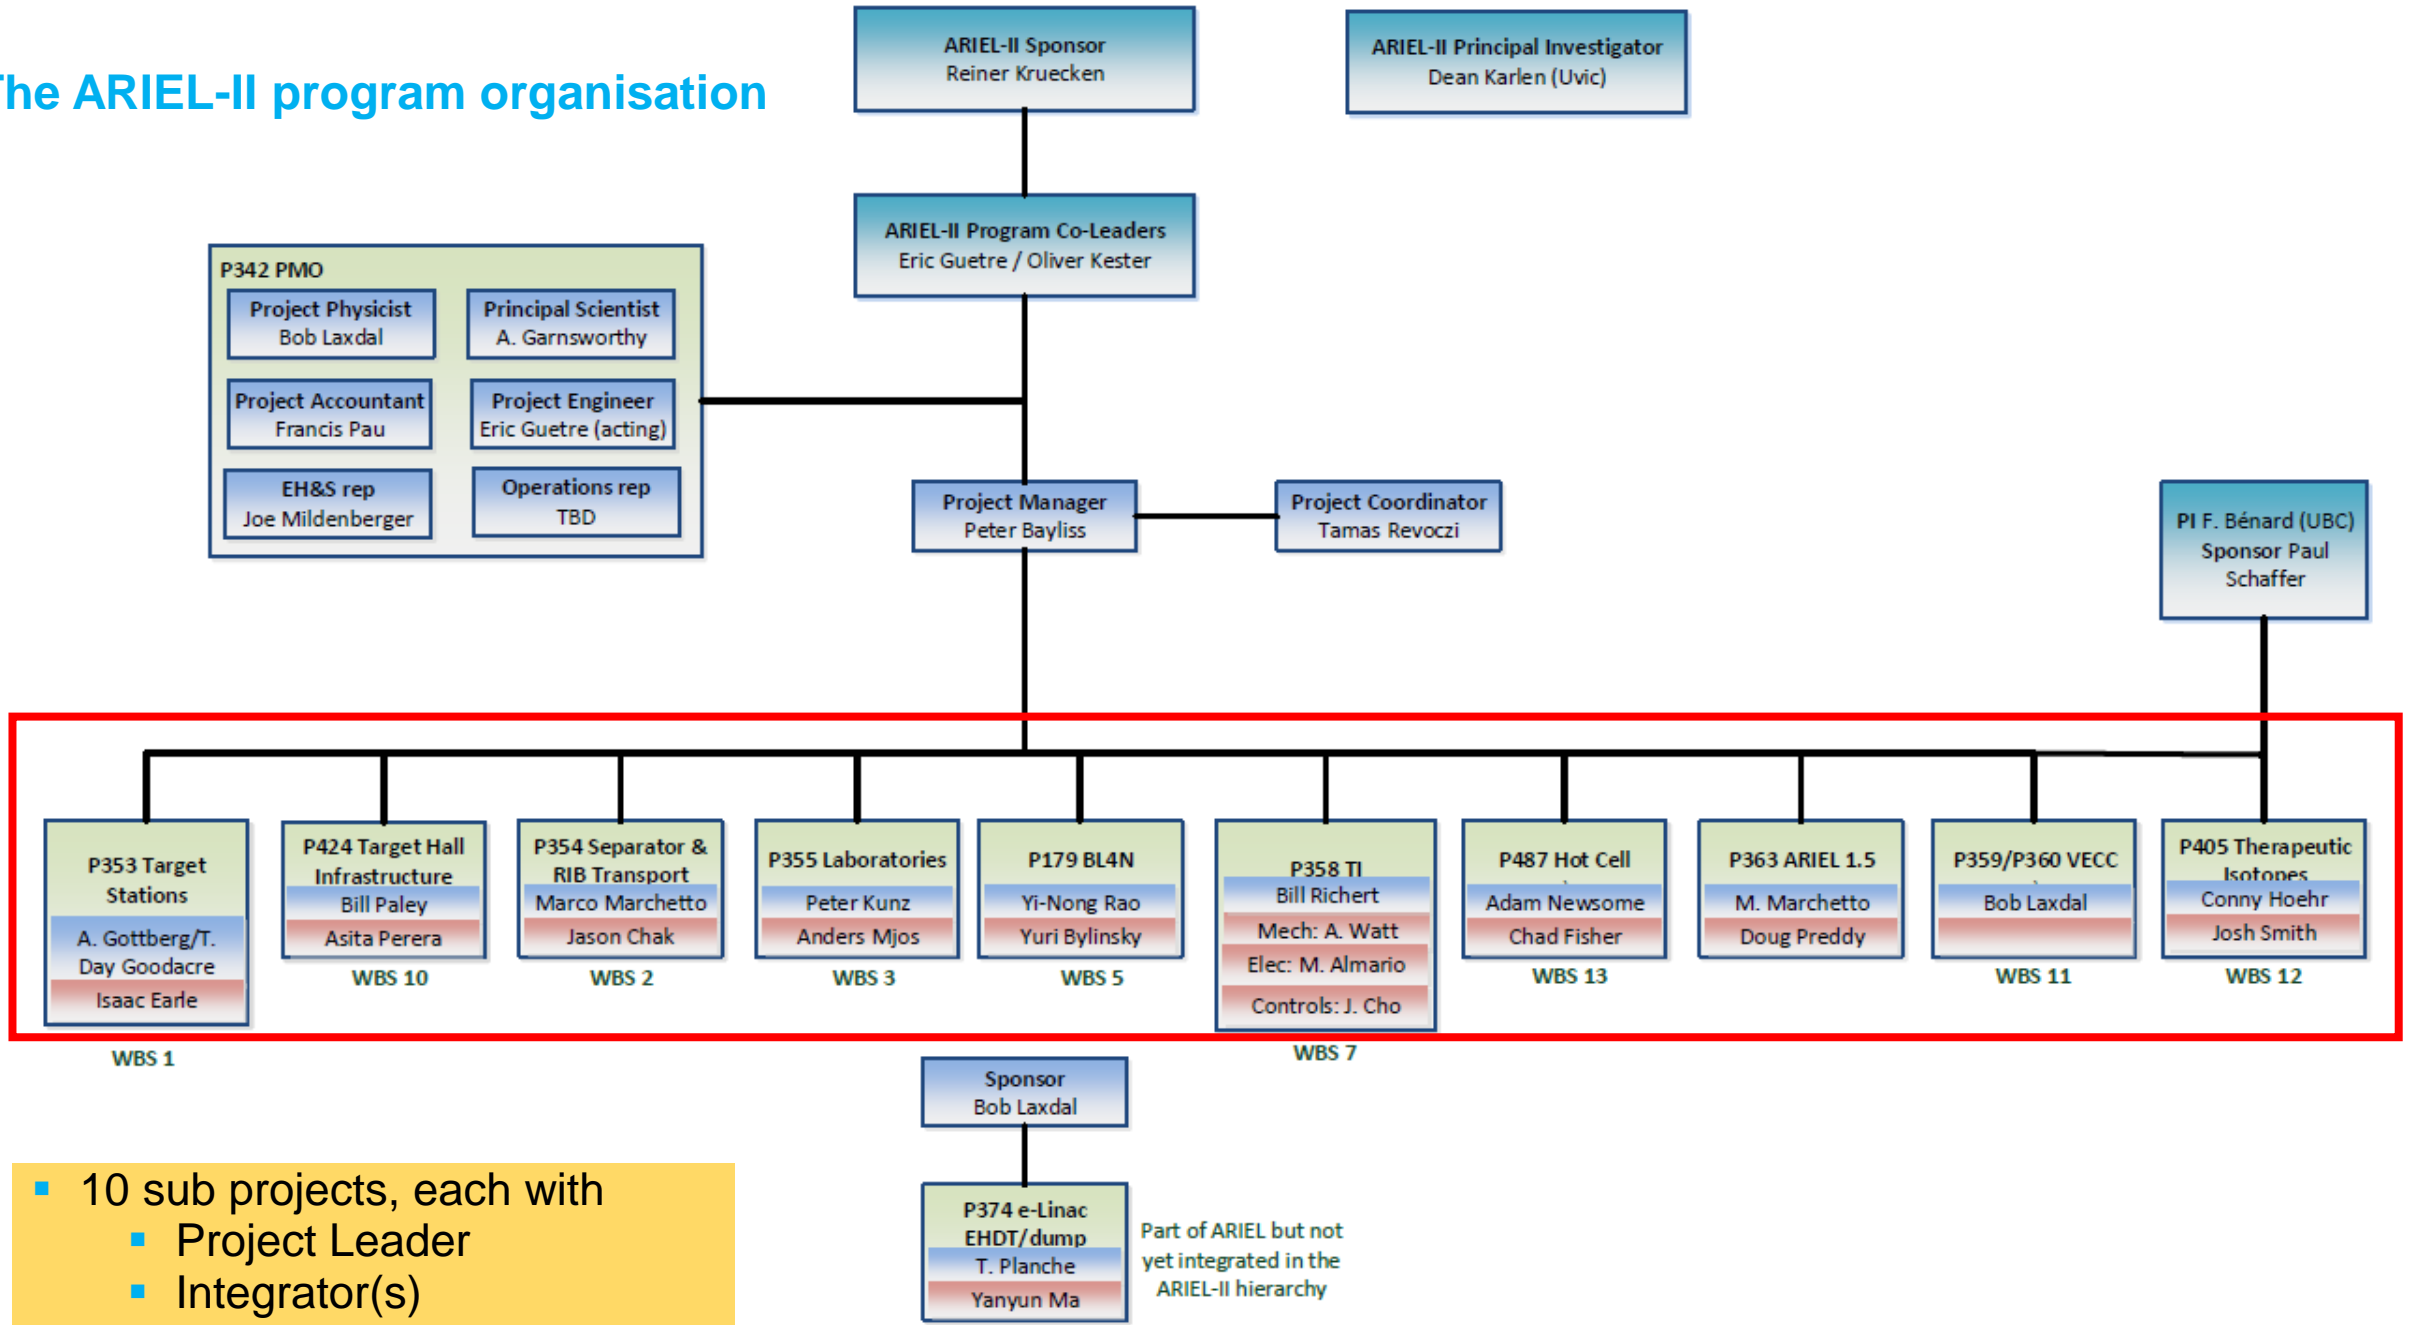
The ARIEL-II program organisation

ARIEL-II Sponsor
Reiner Kruecken

ARIEL-II Principal Investigator
Dean Karlen (Uvic)

ARIEL-II Program Co-Leaders
Eric Guetre / Oliver Kester

P342 PMO

Project Physicist
Bob Laxdal

Principal Scientist
A. Garnsworthy

Project Accountant
Francis Pau

Project Engineer
Eric Guetre (acting)

EH&S rep
Joe Mildenberger

Operations rep
TBD

Project Manager
Peter Bayliss

Project Coordinator
Tamas Revoczi

PI F. Bénard (UBC)
Sponsor Paul Schaffer

P353 Target Stations
A. Gottberg/T. Day Goodacre
Isaac Earle

WBS 1

P424 Target Hall Infrastructure
Bill Paley
Asita Perera

WBS 10

P354 Separator & RIB Transport
Marco Marchetto
Jason Chak

WBS 2

P355 Laboratories
Peter Kunz
Anders Mjos

WBS 3

P179 BL4N
Yi-Nong Rao
Yuri Bylinsky

WBS 5

P358 TI
Bill Richert
Mech: A. Watt
Elec: M. Almario
Controls: J. Cho

WBS 7

P487 Hot Cell
Adam Newsome
Chad Fisher

WBS 13

P363 ARIEL 1.5
M. Marchetto
Doug Preddy

P359/P360 VECC
Bob Laxdal

WBS 11

P405 Therapeutic Isotopes
Conny Hoehr
Josh Smith

WBS 12

Sponsor
Bob Laxdal

P374 e-Linac EHDT/dump
T. Planche
Yanyun Ma

Part of ARIEL but not yet integrated in the ARIEL-II hierarchy

10 sub projects, each with
Project Leader
Integrator(s)